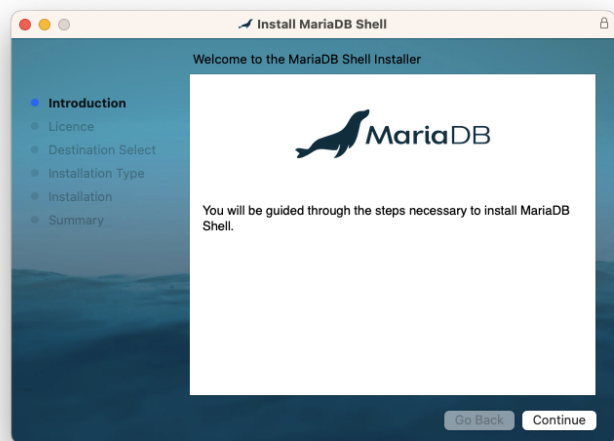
Install MariaDB Shell

Welcome to the MariaDB Shell Installer

Introduction
Licence
Destination Select
Installation Type
Installation
Summary

MariaDB

You will be guided through the steps necessary to install MariaDB Shell.

Go Back
Continue